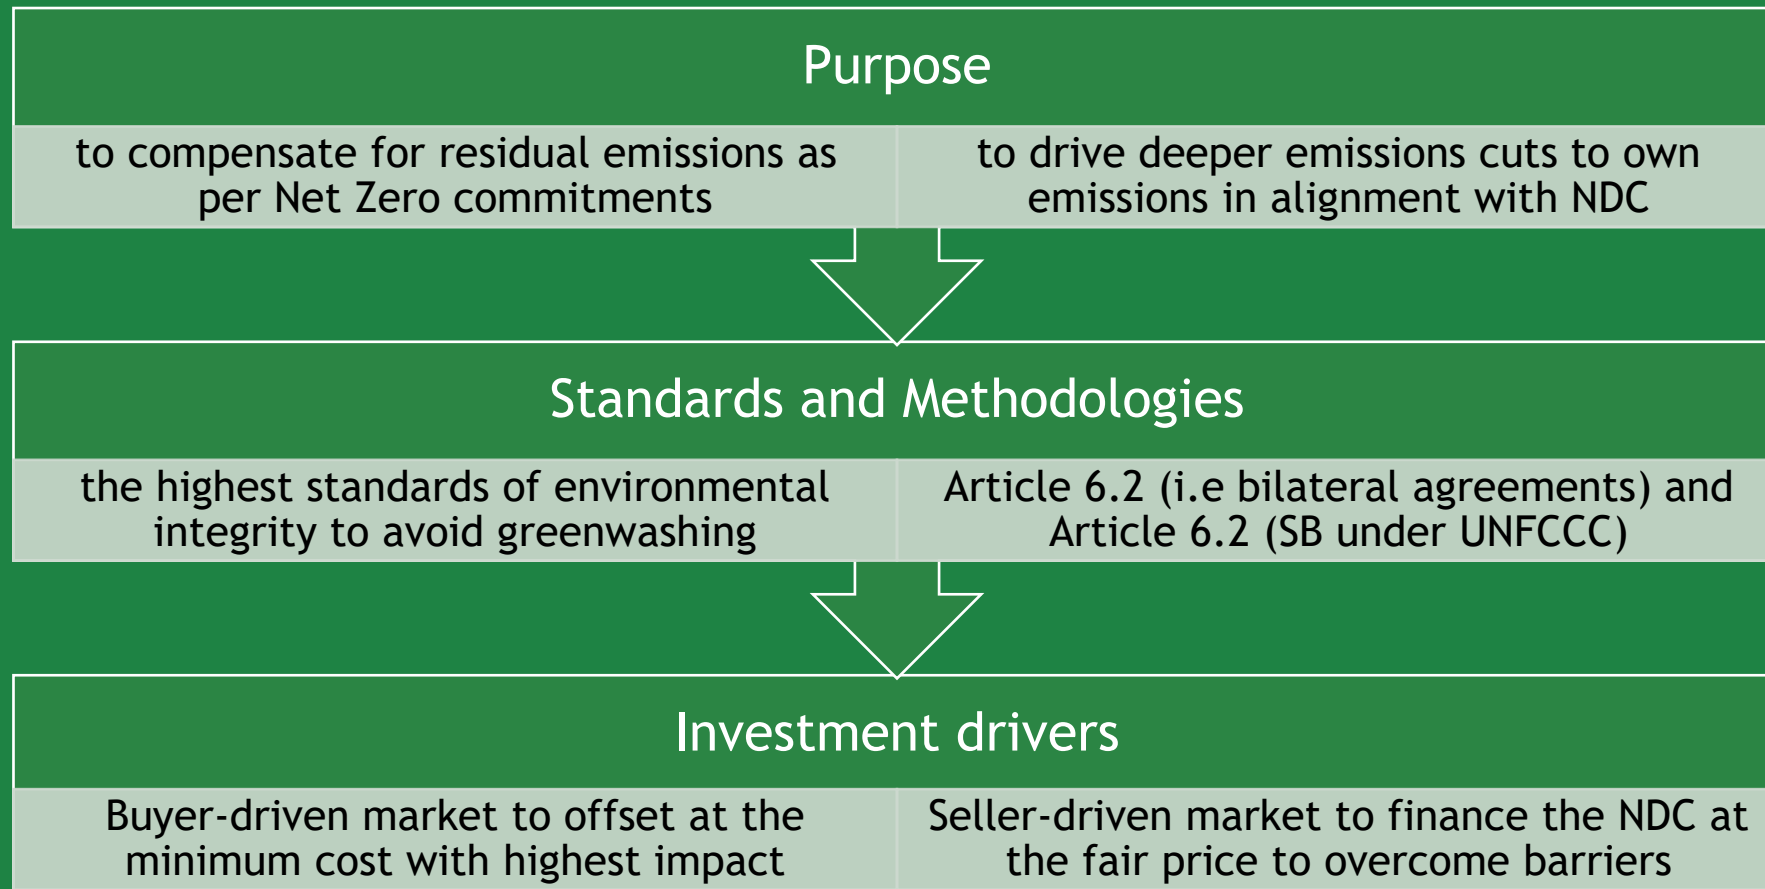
Purpose

| to compensate for residual emissions as per Net Zero commitments | to drive deeper emissions cuts to own emissions in alignment with NDC |
|---|---|

Standards and Methodologies

| the highest standards of environmental integrity to avoid greenwashing | Article 6.2 (i.e bilateral agreements) and Article 6.2 (SB under UNFCCC) |
|---|---|

Investment drivers

| Buyer-driven market to offset at the minimum cost with highest impact | Seller-driven market to finance the NDC at the fair price to overcome barriers |
|---|---|